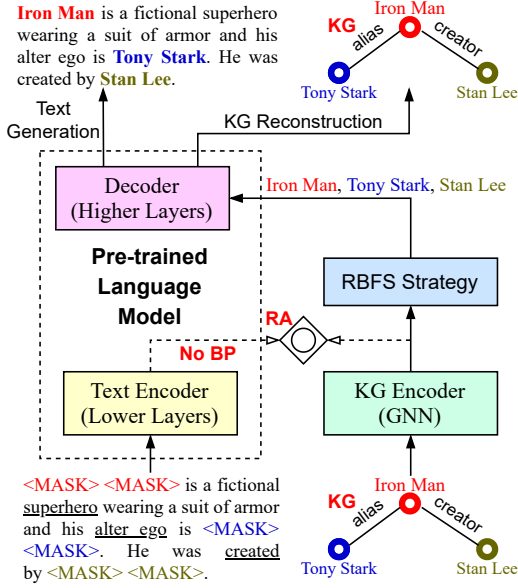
Iron Man is a fictional superhero wearing a suit of armor and his alter ego is Tony Stark. He was created by Stan Lee.

KG

Iron Man

alias

creator

Tony Stark

Stan Lee

Text Generation

KG Reconstruction

Decoder (Higher Layers)

Iron Man, Tony Stark, Stan Lee

Pre-trained Language Model

RBFS Strategy

RA

No BP

Text Encoder (Lower Layers)

KG Encoder (GNN)

<MASK> <MASK> is a fictional superhero wearing a suit of armor and his alter ego is <MASK> <MASK>. He was created by <MASK> <MASK>.

KG

Iron Man

alias

creator

Tony Stark

Stan Lee